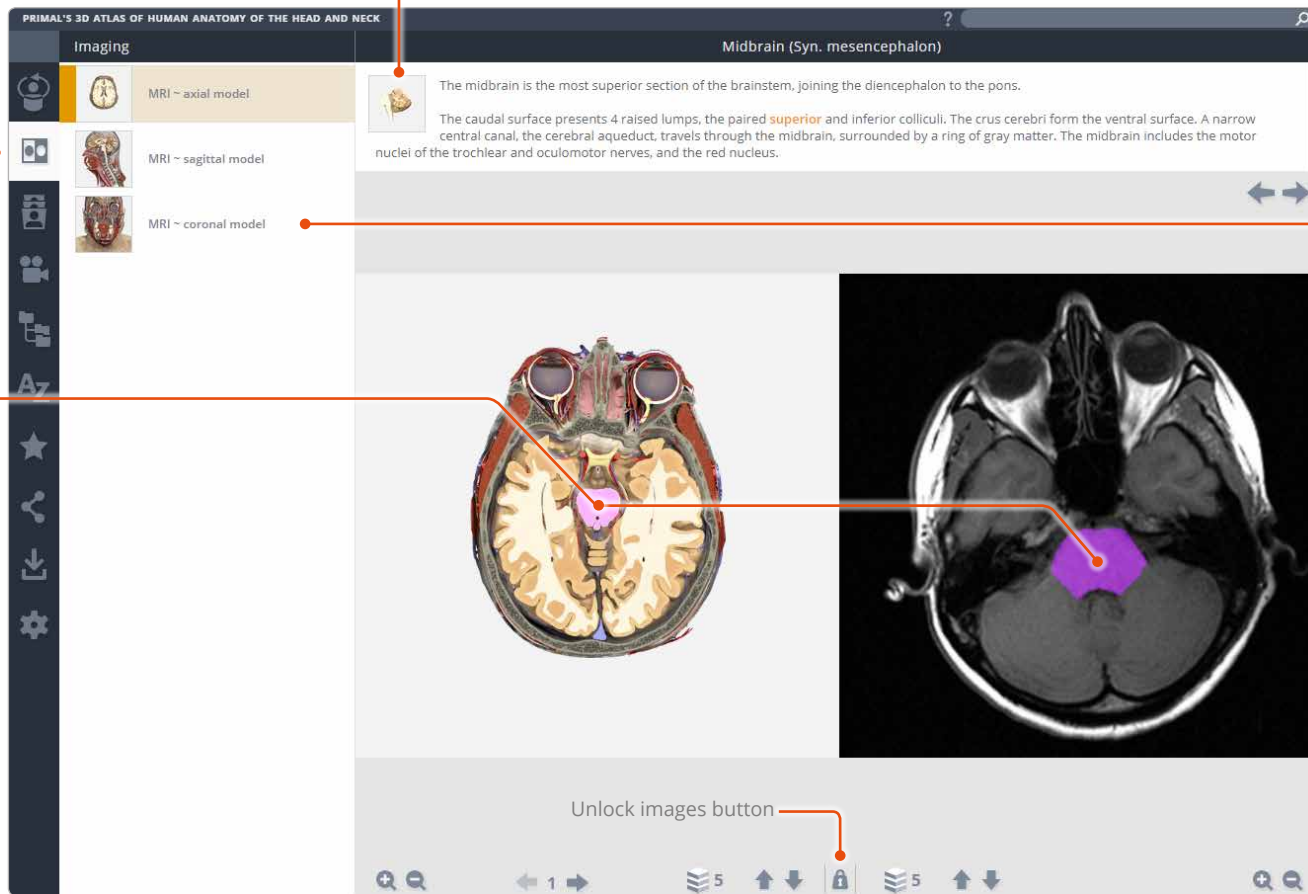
PRIMAL'S 3D ATLAS OF HUMAN ANATOMY OF THE HEAD AND NECK

?

Imaging

Midbrain (Syn. mesencephalon)

MRI ~ axial model

MRI ~ sagittal model

MRI ~ coronal model

The midbrain is the most superior section of the brainstem, joining the diencephalon to the pons.

The caudal surface presents 4 raised lumps, the paired superior and inferior colliculi. The crus cerebri form the ventral surface. A narrow central canal, the cerebral aqueduct, travels through the midbrain, surrounded by a ring of gray matter. The midbrain includes the motor nuclei of the trochlear and oculomotor nerves, and the red nucleus.

Unlock images button

1

5

5